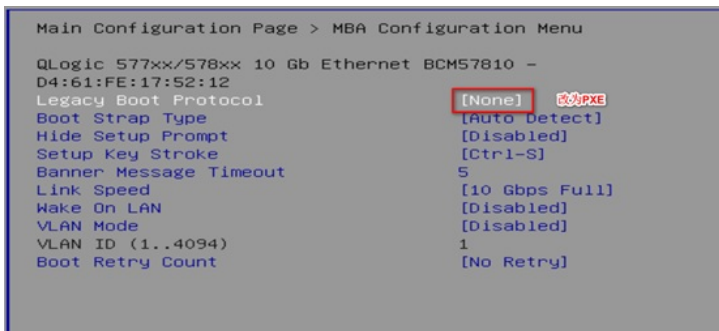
Main Configuration Page > MBA Configuration Menu

QLogic 577xx/578xx 10 Gb Ethernet BCM57810 - D4:61:FE:17:52:12

| | | |
|---|---|---|
| Legacy Boot Protocol | [None] | 改为PXE |
| Boot Strap Type | [Auto Detect] | |
| Hide Setup Prompt | [Disabled] | |
| Setup Key Stroke | [Ctrl-S] | |
| Banner Message Timeout | 5 | |
| Link Speed | [10 Gbps Full] | |
| Wake On LAN | [Disabled] | |
| VLAN Mode | [Disabled] | |
| VLAN ID (1..4094) | 1 | |
| Boot Retry Count | [No Retry] | |